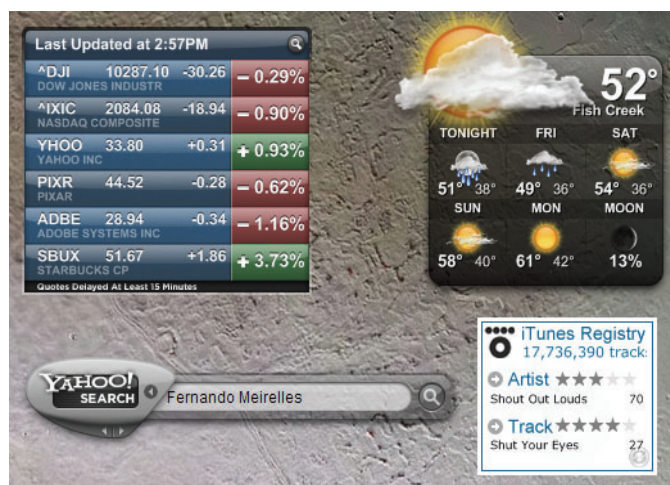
Last Updated at 2:57PM

| | | | |
|---|---|---|---|
| ^DJI DOW JONES INDUSTR | 10287.10 | -30.26 | − 0.29% |
| ^IXIC NASDAQ COMPOSITE | 2084.08 | -18.94 | − 0.90% |
| YHOO YAHOO INC | 33.80 | +0.31 | + 0.93% |
| PIXR PIXAR | 44.52 | -0.28 | − 0.62% |
| ADBE ADOBE SYSTEMS INC | 28.94 | -0.34 | − 1.16% |
| SBUX STARBUCKS CP | 51.67 | +1.86 | + 3.73% |

Quotes Delayed At Least 15 Minutes

52°
Fish Creek

| TONIGHT | FRI | SAT |
|---|---|---|
| 51° 38° | 49° 36° | 54° 36° |
| SUN | MON | MOON |
| 58° 40° | 61° 42° | 13% |

YAHOO! SEARCH
Fernando Meirelles

iTunes Registry
17,736,390 track

Artist
Shout Out Louds 70

Track
Shut Your Eyes 27